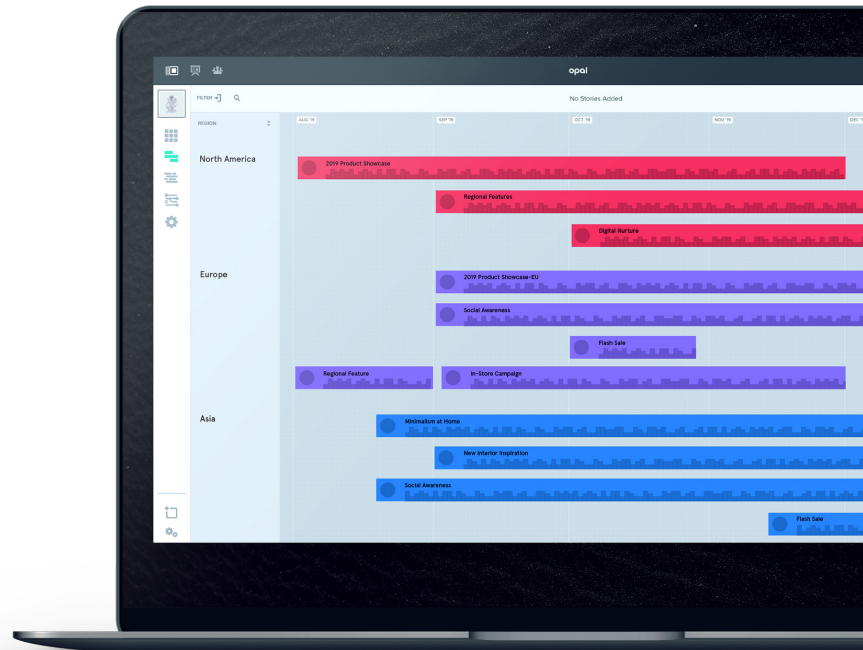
opal

FILTER

No Stories Added

REGION

AUG '19

SEP '19

OCT '19

NOV '19

DEC '19

North America

2019 Product Showcase

Regional Features

Digital Nurture

Europe

2019 Product Showcase-EU

Social Awareness

Flash Sale

Regional Feature

In-Store Campaign

Asia

Minimalism at Home

New Interior Inspiration

Social Awareness

Flash Sale